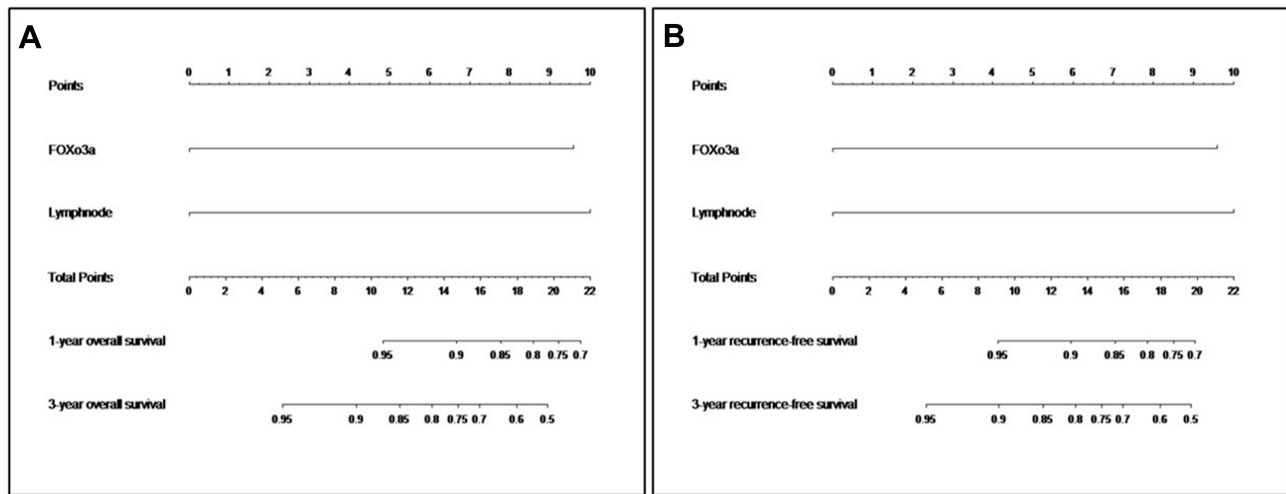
A

Points
0 1 2 3 4 5 6 7 8 9 10

FOXo3a

Lymphnode

Total Points
0 2 4 6 8 10 12 14 16 18 20 22

1-year overall survival
0.95 0.9 0.85 0.8 0.75 0.7

3-year overall survival
0.95 0.9 0.85 0.8 0.75 0.7 0.6 0.5

B

Points
0 1 2 3 4 5 6 7 8 9 10

FOXo3a

Lymphnode

Total Points
0 2 4 6 8 10 12 14 16 18 20 22

1-year recurrence-free survival
0.95 0.9 0.85 0.8 0.75 0.7

3-year recurrence-free survival
0.95 0.9 0.85 0.8 0.75 0.7 0.6 0.5